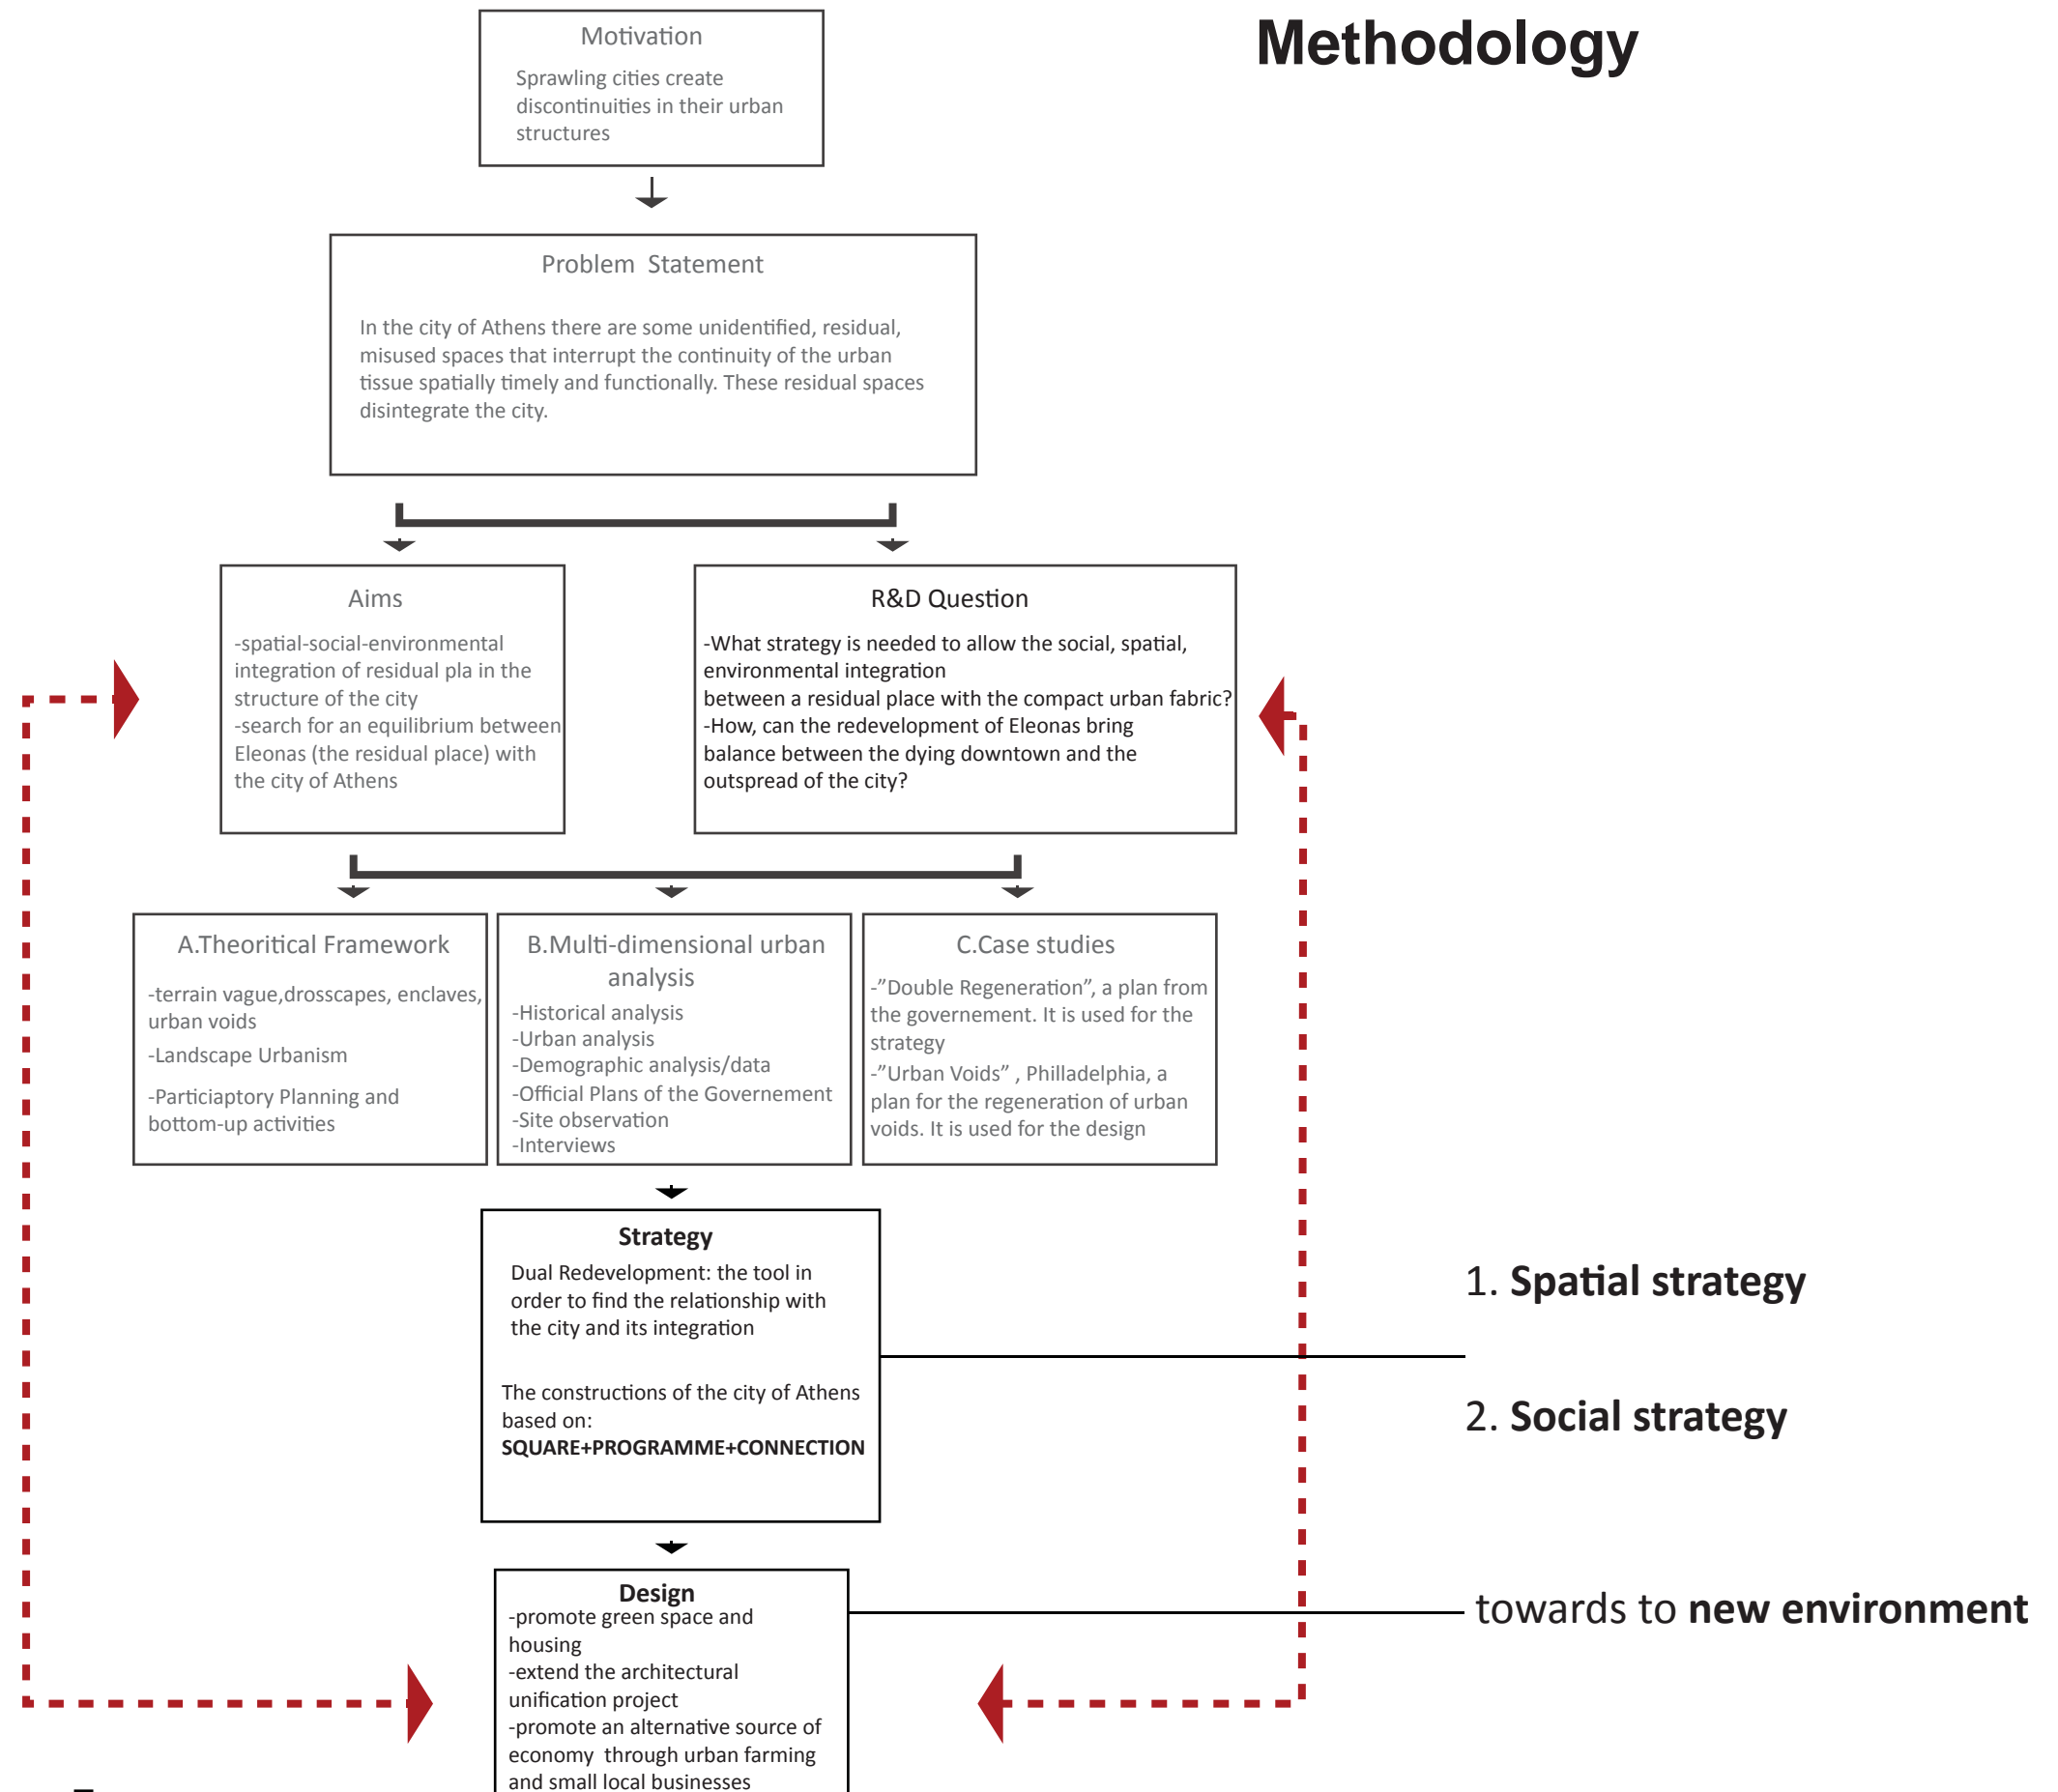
Methodology

Motivation

Sprawling cities create discontinuities in their urban structures

Problem Statement

In the city of Athens there are some unidentified, residual, misused spaces that interrupt the continuity of the urban tissue spatially timely and functionally. These residual spaces disintegrate the city.

Aims

-spatial-social-environmental integration of residual pla in the structure of the city
-search for an equilibrium between Eleonas (the residual place) with the city of Athens

R&D Question

-What strategy is needed to allow the social, spatial, environmental integration
between a residual place with the compact urban fabric?
-How, can the redevelopment of Eleonas bring balance between the dying downtown and the outspread of the city?

A.Theoritical Framework

-terrain vague,drosscapes, enclaves, urban voids
-Landscape Urbanism
-Particiaptory Planning and bottom-up activities

B.Multi-dimensional urban analysis

-Historical analysis
-Urban analysis
-Demographic analysis/data
-Official Plans of the Governement
-Site observation
-Interviews

C.Case studies

-"Double Regeneration", a plan from the governement. It is used for the strategy
-"Urban Voids" , Philladelphia, a plan for the regeneration of urban voids. It is used for the design

Strategy

Dual Redevelopment: the tool in order to find the relationship with the city and its integration

The constructions of the city of Athens based on:
SQUARE+PROGRAMME+CONNECTION

1. Spatial strategy

2. Social strategy

Design
-promote green space and housing
-extend the architectural unification project
-promote an alternative source of economy through urban farming and small local businesses

towards to new environment